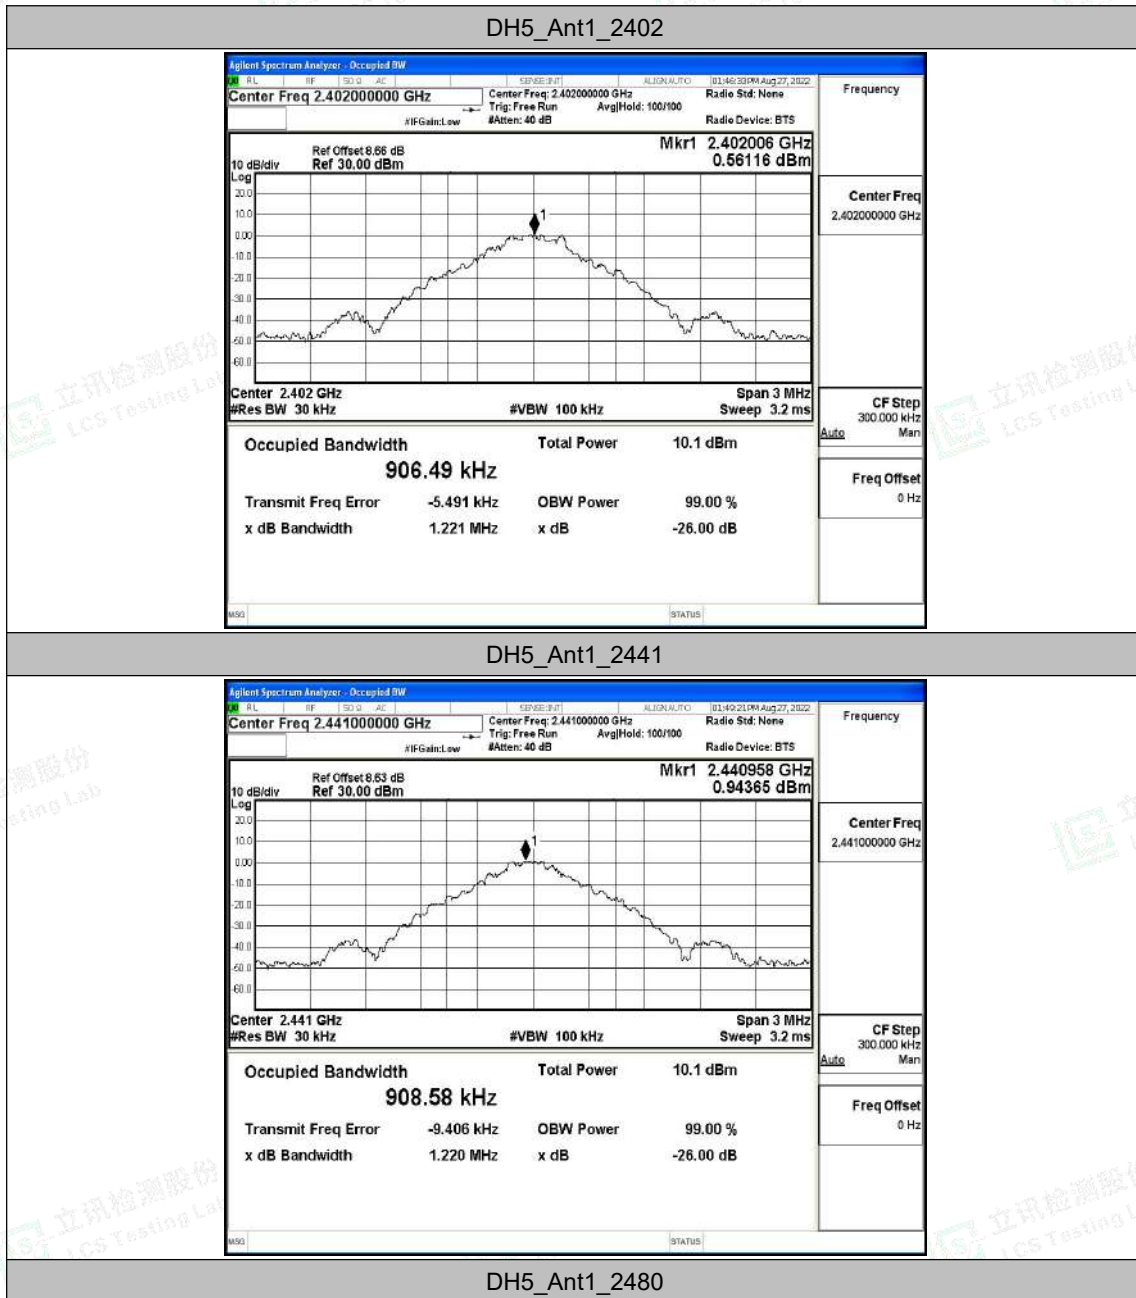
DH5_Ant1_2402

Agilent Spectrum Analyzer - Occupied BW
RL RF 50 Ω AC SENSE:INT ALIGN AUTO 01:46:33PM Aug 27, 2022
Center Freq 2.402000000 GHz
Center Freq: 2.402000000 GHz Trig: Free Run Avg|Hold: 100/100 #Atten: 40 dB
#IFGain:Low
Radio Std: None
Radio Device: BTS
Frequency

Ref Offset 8.66 dB
10 dB/div Ref 30.00 dBm
Mkr1 2.402006 GHz 0.56116 dBm
Log
20.0
10.0
0.00
-10.0
-20.0
-30.0
-40.0
-50.0
-60.0
1

Center 2.402 GHz
#Res BW 30 kHz
#VBW 100 kHz
Span 3 MHz
Sweep 3.2 ms

Center Freq
2.402000000 GHz

CF Step
300.000 kHz
Auto Man

Freq Offset
0 Hz

Occupied Bandwidth
906.49 kHz
Total Power 10.1 dBm
Transmit Freq Error -5.491 kHz
OBW Power 99.00 %
x dB Bandwidth 1.221 MHz
x dB -26.00 dB

MSG STATUS

DH5_Ant1_2441

Agilent Spectrum Analyzer - Occupied BW
RL RF 50 Ω AC SENSE:INT ALIGN AUTO 01:49:21PM Aug 27, 2022
Center Freq 2.441000000 GHz
Center Freq: 2.441000000 GHz Trig: Free Run Avg|Hold: 100/100 #Atten: 40 dB
#IFGain:Low
Radio Std: None
Radio Device: BTS
Frequency

Ref Offset 8.63 dB
10 dB/div Ref 30.00 dBm
Mkr1 2.440958 GHz 0.94365 dBm
Log
20.0
10.0
0.00
-10.0
-20.0
-30.0
-40.0
-50.0
-60.0
1

Center 2.441 GHz
#Res BW 30 kHz
#VBW 100 kHz
Span 3 MHz
Sweep 3.2 ms

Center Freq
2.441000000 GHz

CF Step
300.000 kHz
Auto Man

Freq Offset
0 Hz

Occupied Bandwidth
908.58 kHz
Total Power 10.1 dBm
Transmit Freq Error -9.406 kHz
OBW Power 99.00 %
x dB Bandwidth 1.220 MHz
x dB -26.00 dB

MSG STATUS

DH5_Ant1_2480